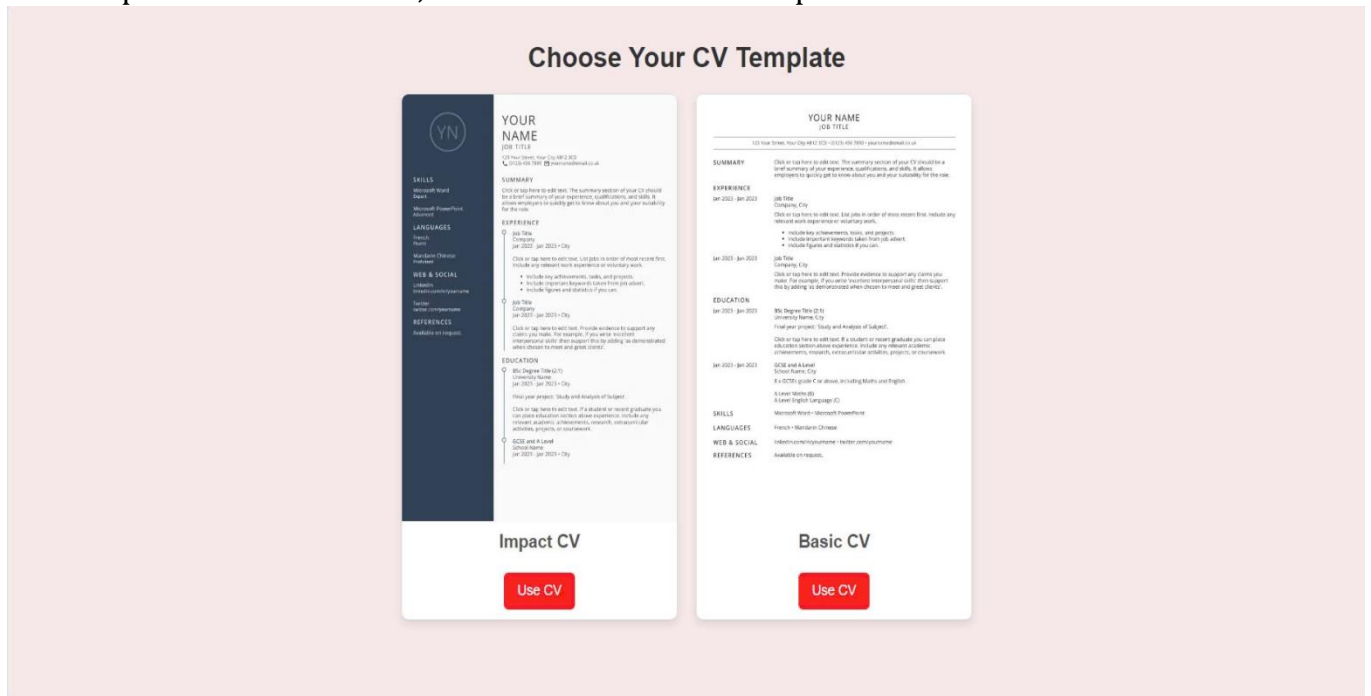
Choose Your CV Template

YN

SKILLS
Microsoft Word
Expert
Microsoft PowerPoint
Advanced

LANGUAGES
French
Fluent
Mandarin Chinese
Proficient

WEB & SOCIAL
LinkedIn
linkedin.com/in/yourname
Twitter
twitter.com/yourname

REFERENCES
Available on request.

YOUR NAME
JOB TITLE
123 Your Street, Your City AB12 3CD
0123 456 7890 yourname@email.co.uk

SUMMARY
Click or tap here to edit text. The summary section of your CV should be a brief summary of your experience, qualifications, and skills. It allows employers to quickly get to know about you and your suitability for the role.

EXPERIENCE
Job Title
Company
Jan 2023 - Jan 2023 • City
Click or tap here to edit text. List jobs in order of most recent first. Include any relevant work experience or voluntary work.
• Include key achievements, tasks, and projects.
• Include important keywords taken from job advert.
• Include figures and statistics if you can.

Job Title
Company
Jan 2023 - Jan 2023 • City
Click or tap here to edit text. Provide evidence to support any claims you make. For example, if you wrote 'excellent interpersonal skills' then support this by adding 'as demonstrated when chosen to meet and greet clients'.

EDUCATION
BSc Degree Title (2:1)
University Name
Jan 2023 - Jan 2023 • City
Final year project: 'Study and Analysis of Subject'.
Click or tap here to edit text. If a student or recent graduate you can place education section above experience. Include any relevant academic achievements, research, extracurricular activities, projects, or coursework.

GCSE and A Level
School Name
Jan 2023 - Jan 2023 • City

Impact CV

Use CV

YOUR NAME
JOB TITLE
123 Your Street, Your City AB12 3CD • 0123 456 7890 • yourname@email.co.uk

SUMMARY
Click or tap here to edit text. The summary section of your CV should be a brief summary of your experience, qualifications, and skills. It allows employers to quickly get to know about you and your suitability for the role.

EXPERIENCE
Jan 2023 - Jan 2023
Job Title
Company, City
Click or tap here to edit text. List jobs in order of most recent first. Include any relevant work experience or voluntary work.
• Include key achievements, tasks, and projects.
• Include important keywords taken from job advert.
• Include figures and statistics if you can.

Jan 2023 - Jan 2023
Job Title
Company, City
Click or tap here to edit text. Provide evidence to support any claims you make. For example, if you wrote 'excellent interpersonal skills' then support this by adding 'as demonstrated when chosen to meet and greet clients'.

EDUCATION
Jan 2023 - Jan 2023
BSc Degree Title (2:1)
University Name, City
Final year project: 'Study and Analysis of Subject'.
Click or tap here to edit text. If a student or recent graduate you can place education section above experience. Include any relevant academic achievements, research, extracurricular activities, projects, or coursework.

Jan 2023 - Jan 2023
GCSE and A Level
School Name, City
X x GCSEs grade C or above, including Maths and English.
A Level Maths (B)
A Level English Language (C)

SKILLS
Microsoft Word • Microsoft PowerPoint
LANGUAGES
French • Mandarin Chinese
WEB & SOCIAL
linkedin.com/in/yourname • twitter.com/yourname
REFERENCES
Available on request.

Basic CV

Use CV